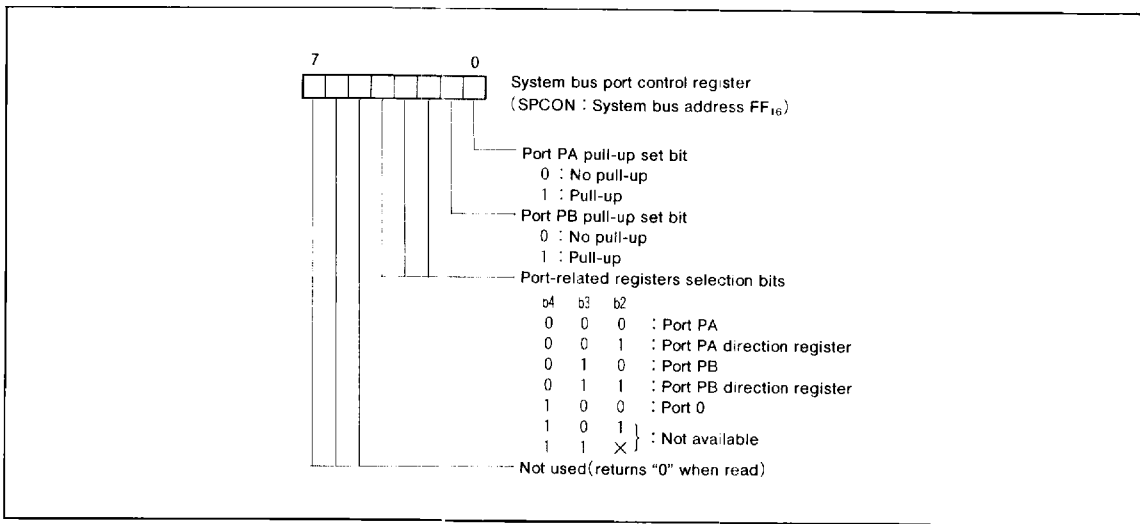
7 0

System bus port control register
(SPCON : System bus address $FF_{16}$)

Port PA pull-up set bit
0 : No pull-up
1 : Pull-up

Port PB pull-up set bit
0 : No pull-up
1 : Pull-up

Port-related registers selection bits

| b4 | b3 | b2 | |
|---|---|---|---|
| 0 | 0 | 0 | : Port PA |
| 0 | 0 | 1 | : Port PA direction register |
| 0 | 1 | 0 | : Port PB |
| 0 | 1 | 1 | : Port PB direction register |
| 1 | 0 | 0 | : Port 0 |
| 1 | 0 | 1 | : Not available |
| 1 | 1 | × | : Not available |

Not used(returns "0" when read)